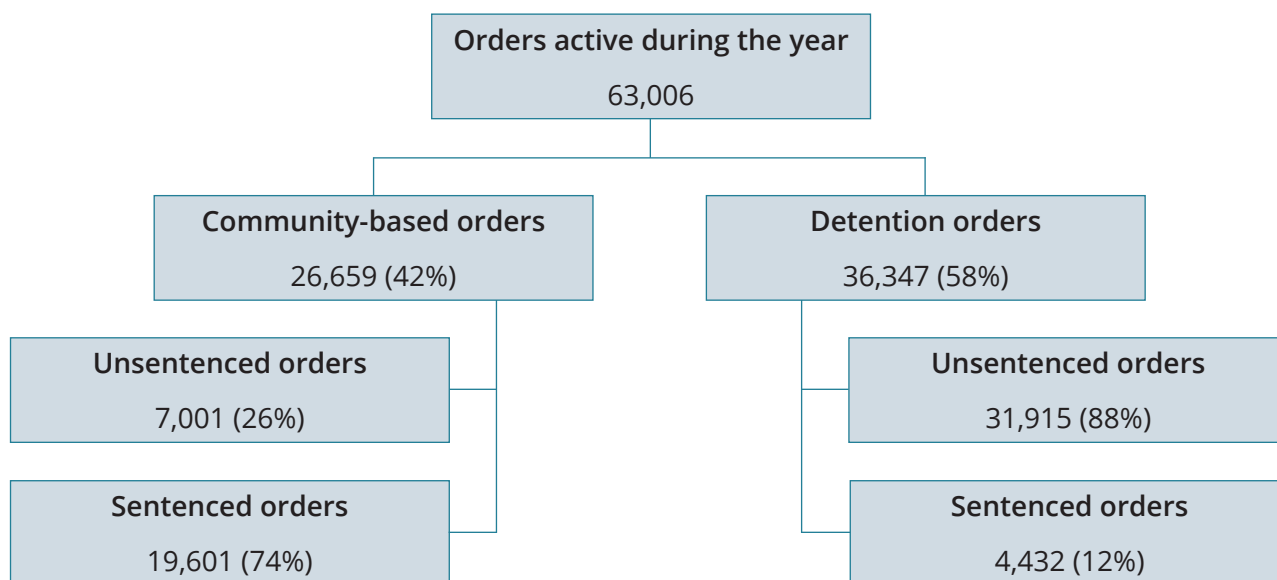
Orders active during the year
63,006

Community-based orders
26,659 (42%)

Detention orders
36,347 (58%)

Unsentenced orders
7,001 (26%)

Sentenced orders
19,601 (74%)

Unsentenced orders
31,915 (88%)

Sentenced orders
4,432 (12%)